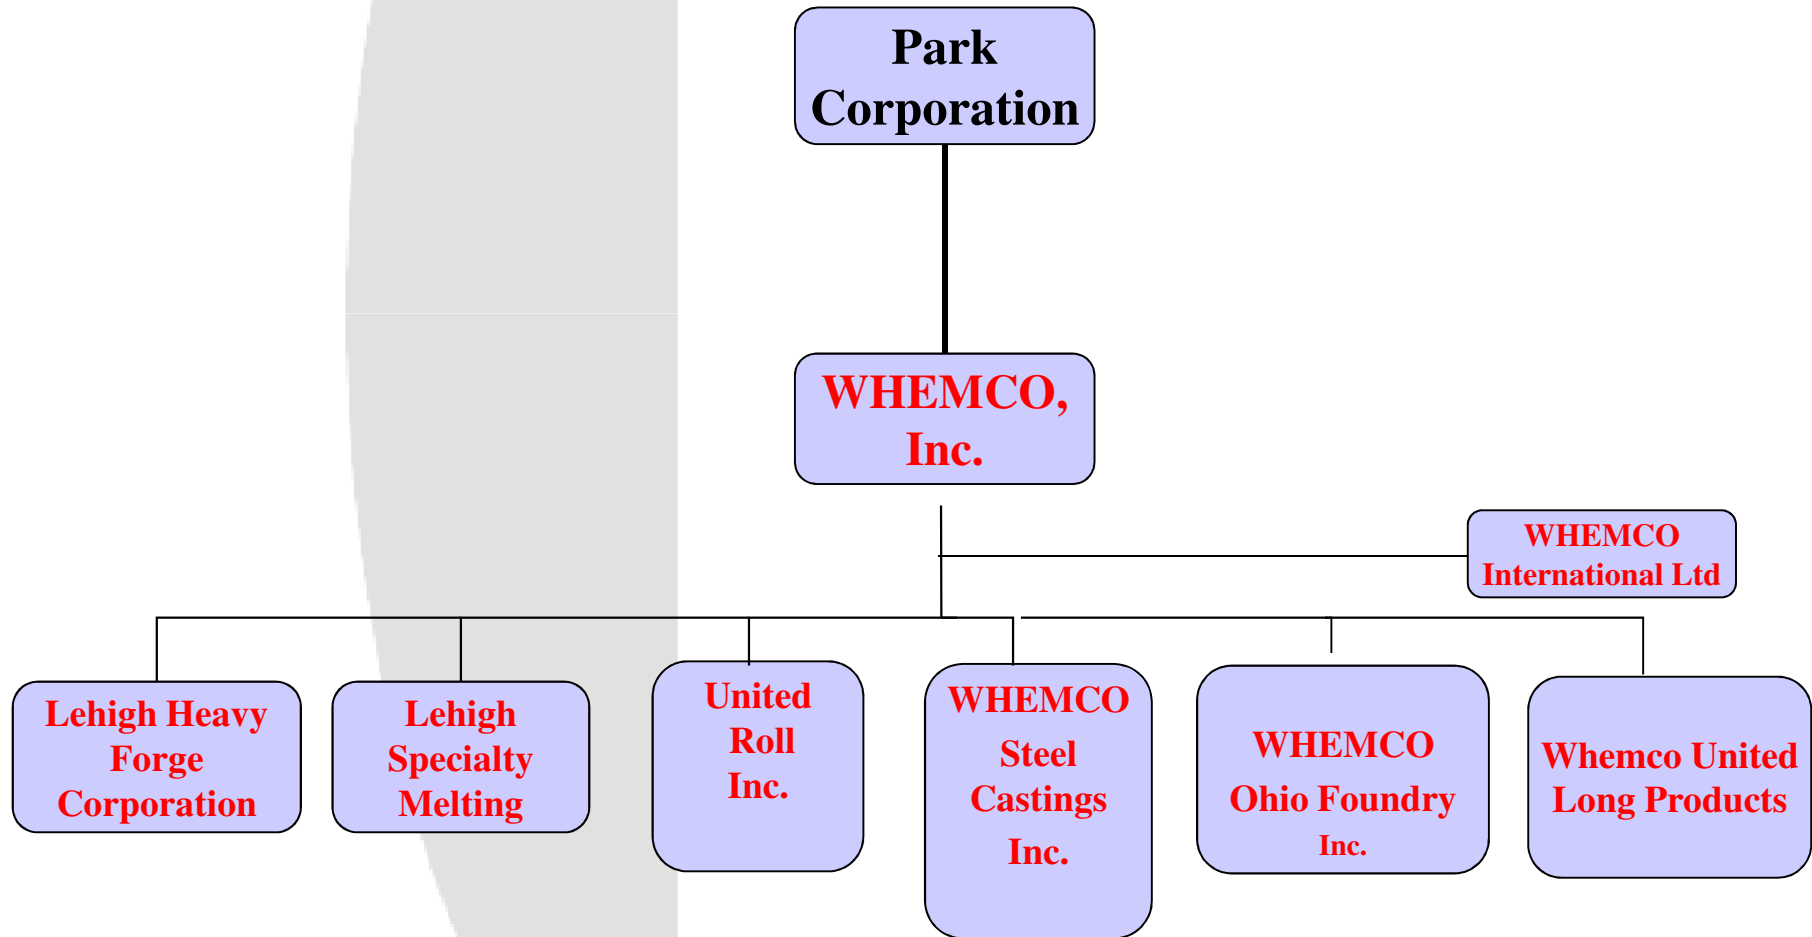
Park Corporation

WHEMCO, Inc.

WHEMCO International Ltd

Lehigh Heavy Forge Corporation

Lehigh Specialty Melting

United Roll Inc.

WHEMCO Steel Castings Inc.

WHEMCO Ohio Foundry Inc.

Whemco United Long Products